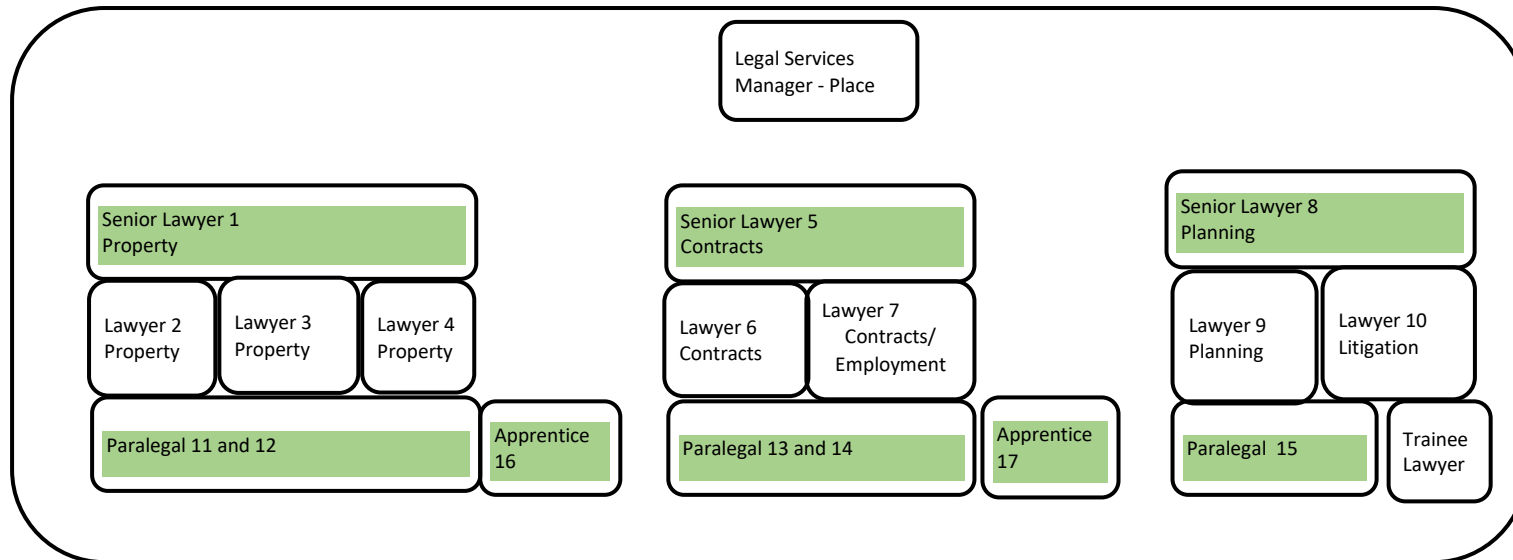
Legal Services Manager - Place

Senior Lawyer 1 Property

Lawyer 2 Property

Lawyer 3 Property

Lawyer 4 Property

Paralegal 11 and 12

Apprentice 16

Senior Lawyer 5 Contracts

Lawyer 6 Contracts

Lawyer 7 Contracts/ Employment

Paralegal 13 and 14

Apprentice 17

Senior Lawyer 8 Planning

Lawyer 9 Planning

Lawyer 10 Litigation

Paralegal 15

Trainee Lawyer